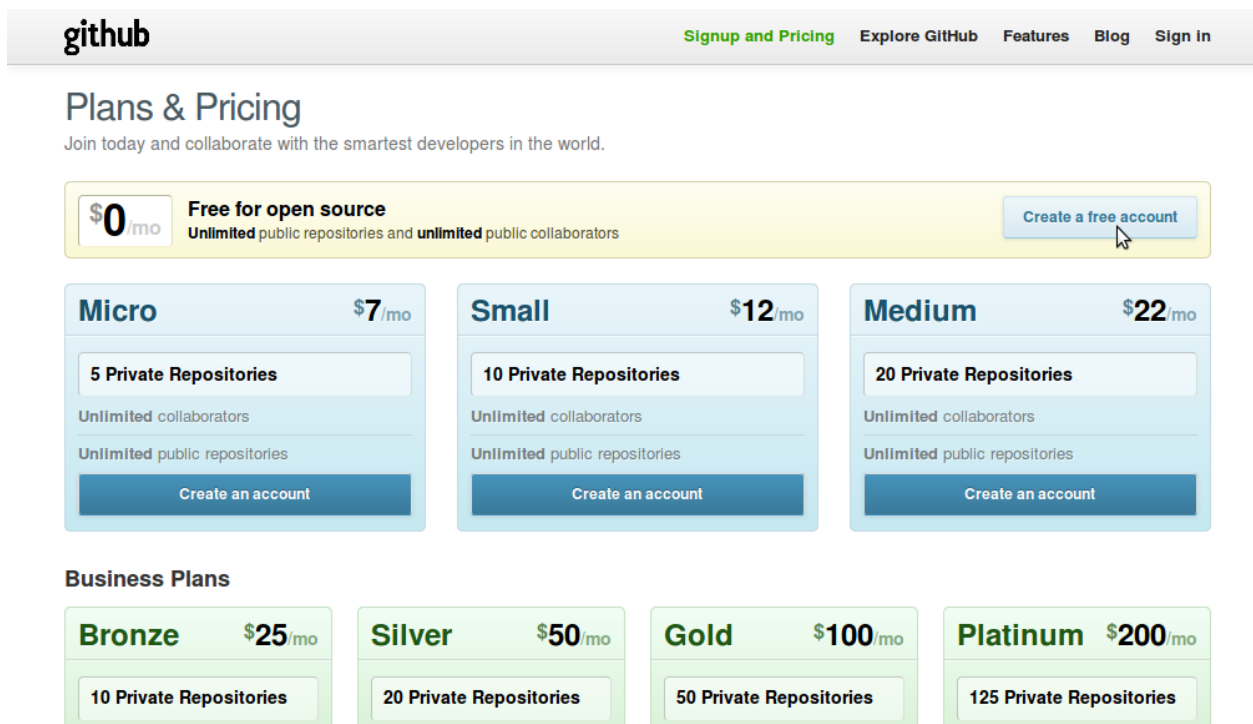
github

Signup and Pricing Explore GitHub Features Blog Sign in

Plans & Pricing

Join today and collaborate with the smartest developers in the world.

$0/mo Free for open source
Unlimited public repositories and unlimited public collaborators

Create a free account

Micro $7/mo
5 Private Repositories
Unlimited collaborators
Unlimited public repositories
Create an account

Small $12/mo
10 Private Repositories
Unlimited collaborators
Unlimited public repositories
Create an account

Medium $22/mo
20 Private Repositories
Unlimited collaborators
Unlimited public repositories
Create an account

Business Plans

Bronze $25/mo
10 Private Repositories

Silver $50/mo
20 Private Repositories

Gold $100/mo
50 Private Repositories

Platinum $200/mo
125 Private Repositories